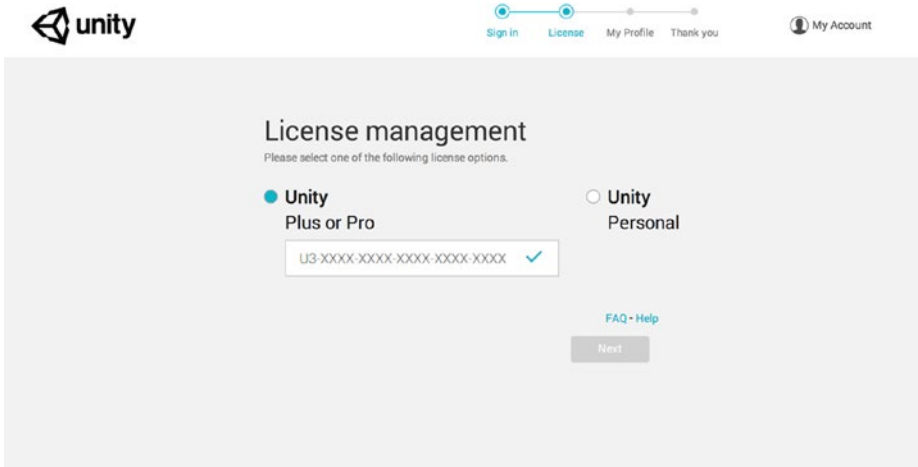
unity

Sign in License My Profile Thank you

My Account

License management

Please select one of the following license options.

Unity Plus or Pro

U3-XXXX-XXXX-XXXX-XXXX-XXXX

Unity Personal

FAQ - Help

Next